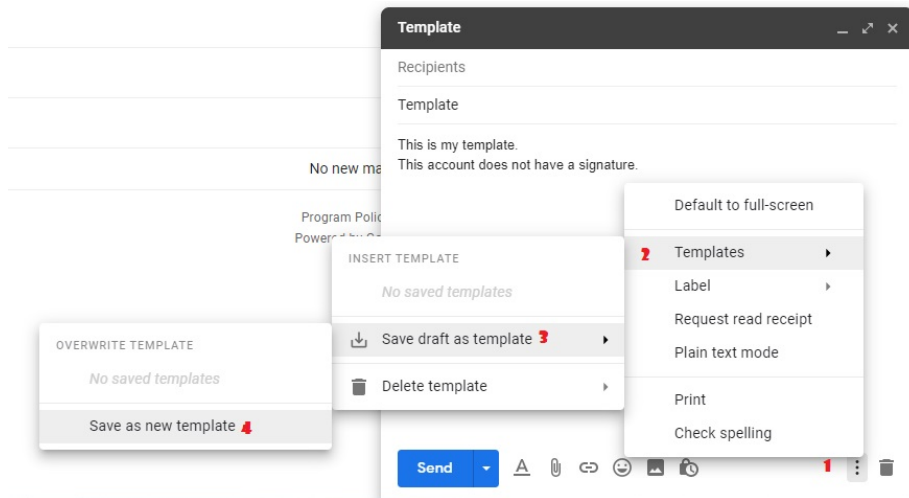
No new ma
Program Polic
Powe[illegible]

Template
Recipients
Template
This is my template.
This account does not have a signature.

Default to full-screen
2 Templates
Label
Request read receipt
Plain text mode
Print
Check spelling

INSERT TEMPLATE
No saved templates
Save draft as template 3
Delete template

OVERWRITE TEMPLATE
No saved templates
Save as new template 4

Send
1